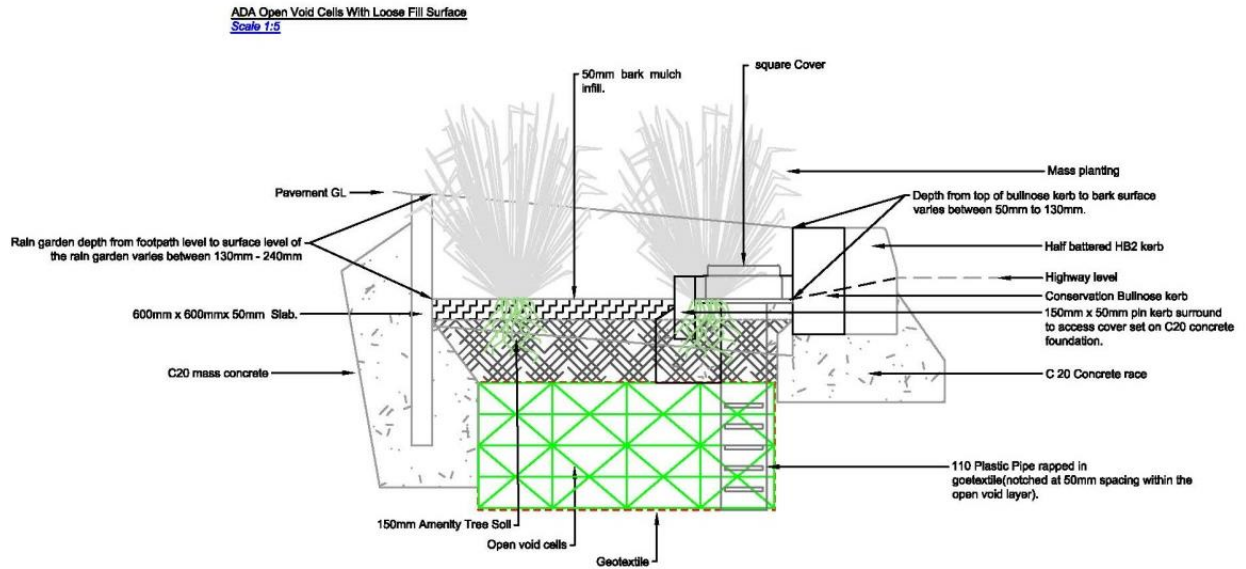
ADA Open Void Cells With Loose Fill Surface
Scale 1:5

50mm bark mulch infill.

square Cover

Mass planting

Pavement GL

Depth from top of bullnose kerb to bark surface varies between 50mm to 130mm.

Rain garden depth from footpeth level to surface level of the rain garden varies between 130mm - 240mm

Half battered HB2 kerb

Highway level

Conservation Bullnose kerb

600mm x 600mmx 50mm Slab.

150mm x 50mm pin kerb surround to access cover set on C20 concrete foundation.

C20 mass concrete

C 20 Concrete race

110 Plastic Pipe rapped in goetextile(notched at 50mm spacing within the open void layer).

150mm Amenity Tree Soil

Open void cells

Geotextile